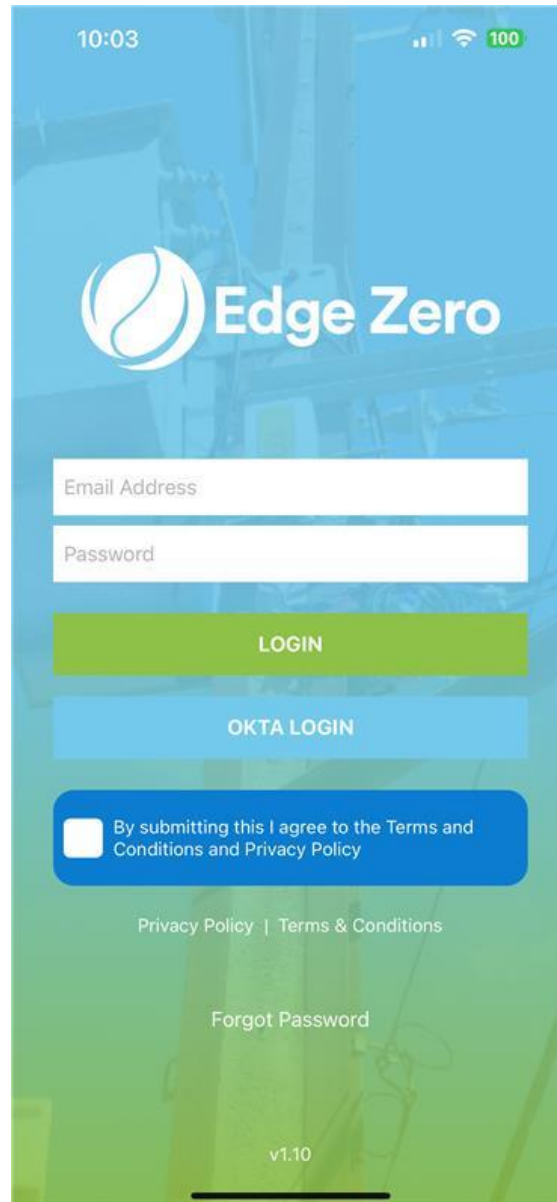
10:03

100

Edge Zero

Email Address

Password

LOGIN

OKTA LOGIN

By submitting this I agree to the Terms and Conditions and Privacy Policy

Privacy Policy | Terms & Conditions

Forgot Password

v1.10